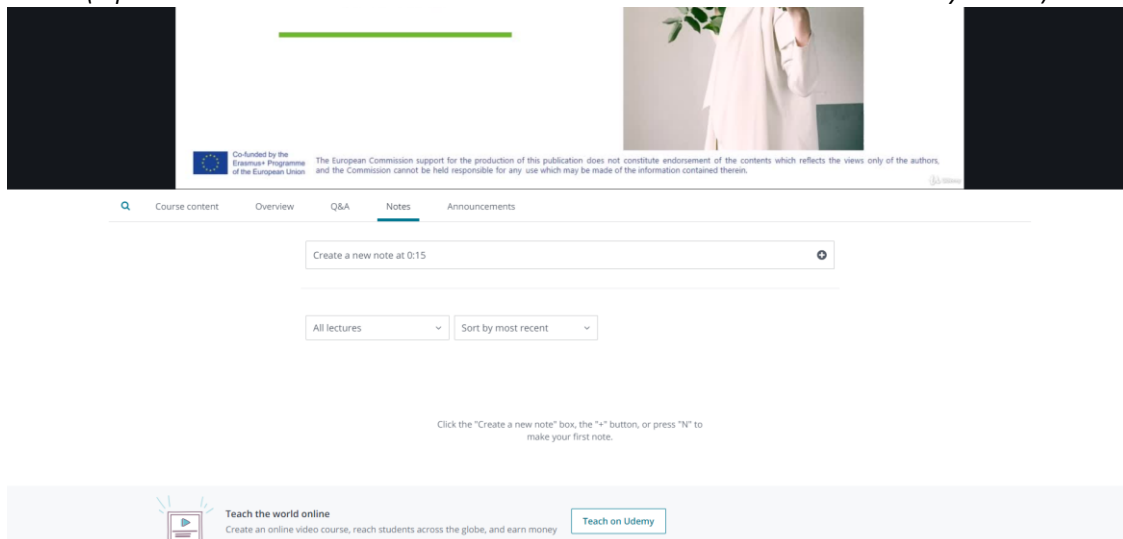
Co-funded by the Erasmus+ Programme of the European Union

The European Commission support for the production of this publication does not constitute endorsement of the contents which reflects the views only of the authors, and the Commission cannot be held responsible for any use which may be made of the information contained therein.

Course content Overview Q&A Notes Announcements

Create a new note at 0:15

All lectures

Sort by most recent

Click the "Create a new note" box, the "+" button, or press "N" to make your first note.

Teach the world online

Create an online video course, reach students across the globe, and earn money

Teach on Udemy